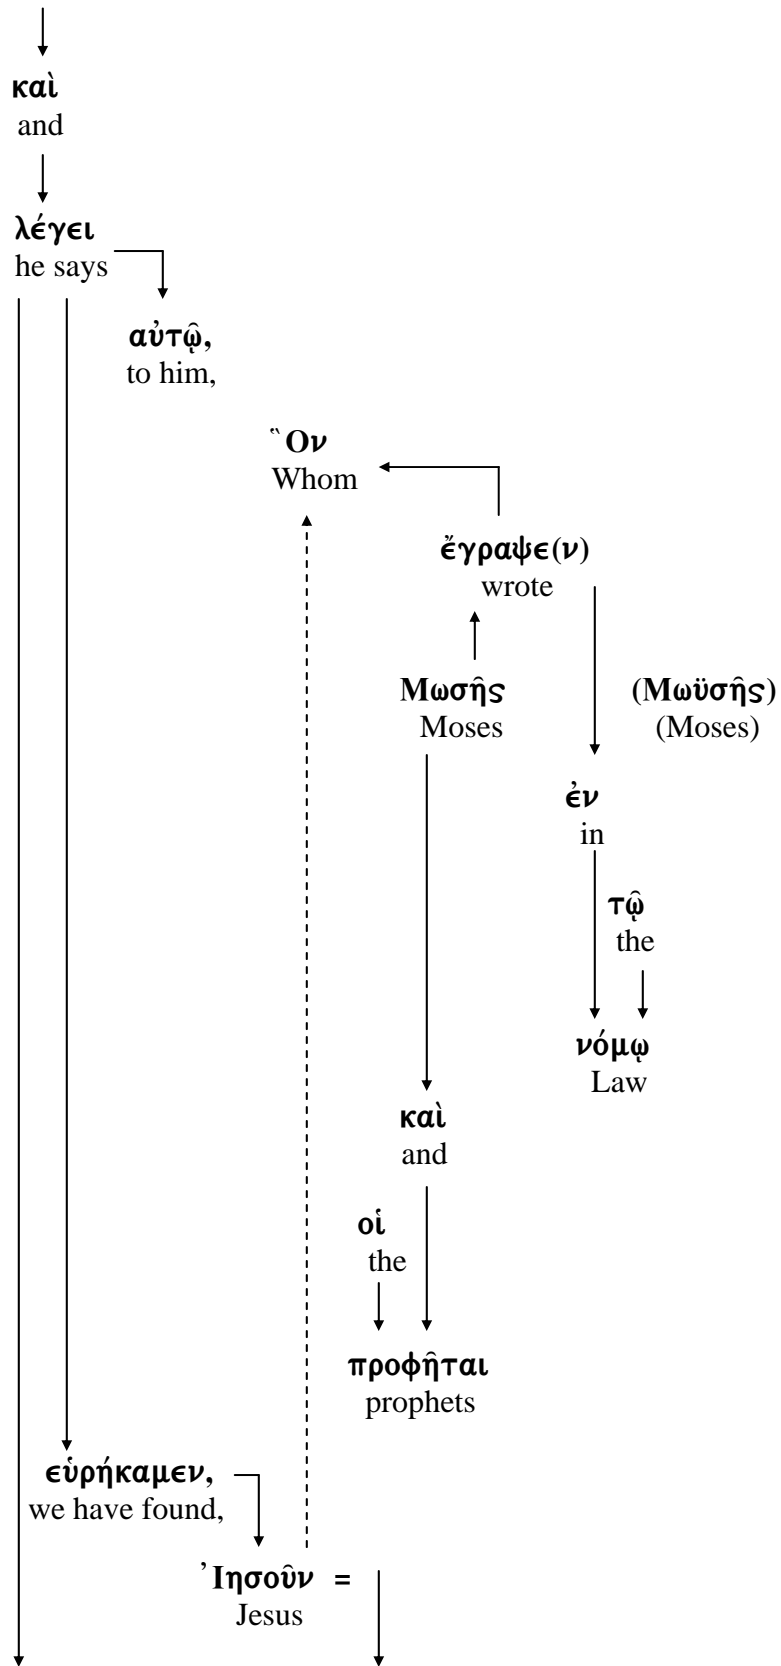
καὶ
and

λέγει
he says

αὐτῷ,
to him,

῞Ον
Whom

ἔγραψε(ν)
wrote

Μωσῆς
Moses

(Μωϋσῆς)
(Moses)

ἐν
in

τῷ
the

νόμῳ
Law

καὶ
and

οἱ
the

προφῆται
prophets

εὑρήκαμεν,
we have found,

᾿Ιησοῦν =
Jesus